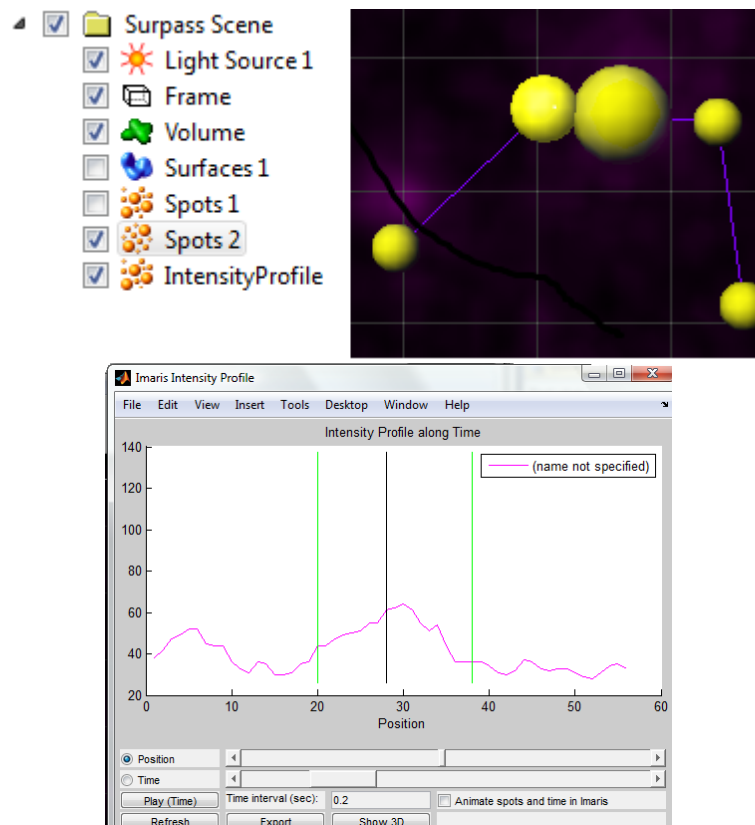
Surpass Scene
Light Source 1
Frame
Volume
Surfaces 1
Spots 1
Spots 2
IntensityProfile

Imaris Intensity Profile
File Edit View Insert Tools Desktop Window Help

Intensity Profile along Time
(name not specified)
140
120
100
80
60
40
20
0 10 20 30 40 50 60
Position

Position
Time
Play (Time)
Time interval (sec): 0.2
Animate spots and time in Imaris
Refresh
Export
Show 3D